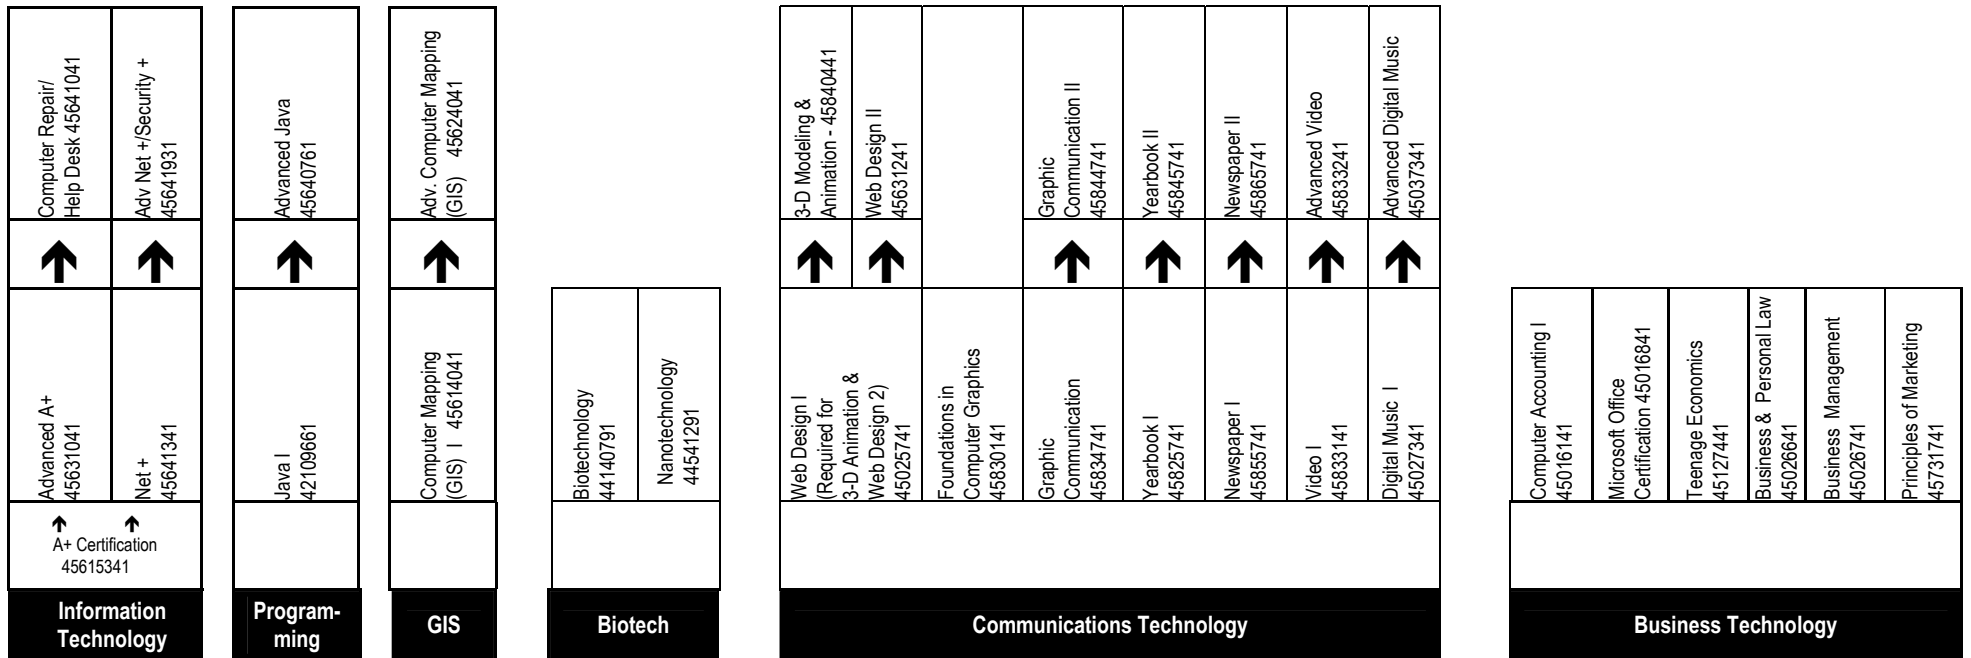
Computer Repair/ Help Desk 45641041

Adv Net +/Security + 45641931

Advanced A+ 45631041

Net + 45641341

A+ Certification 45615341

Information Technology

Advanced Java 45640761

Java I 42109661

Program-ming

Adv. Computer Mapping (GIS) 45624041

Computer Mapping (GIS) I 45614041

GIS

Biotechnology 44140791

Nanotechnology 44541291

Biotech

3-D Modeling & Animation - 45840441

Web Design II 45631241

Graphic Communication II 45844741

Yearbook II 45845741

Newspaper II 45865741

Advanced Video 45833241

Advanced Digital Music 45037341

Web Design I (Required for 3-D Animation & Web Design 2) 45025741

Foundations in Computer Graphics 45830141

Graphic Communication 45834741

Yearbook I 45825741

Newspaper I 45855741

Video I 45833141

Digital Music I 45027341

Communications Technology

Computer Accounting I 45016141

Microsoft Office Certification 45016841

Teenage Economics 45127441

Business & Personal Law 45026641

Business Management 45026741

Principles of Marketing 45731741

Business Technology